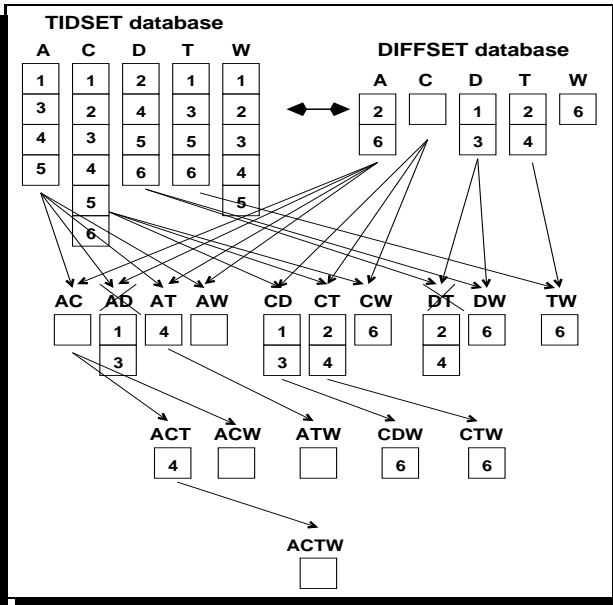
TIDSET database

| A | C | D | T | W |
|---|---|---|---|---|
| 1 | 1 | 2 | 1 | 1 |
| 3 | 2 | 4 | 3 | 2 |
| 4 | 3 | 5 | 5 | 3 |
| 5 | 4 | 6 | 6 | 4 |
|   | 5 |   |   | 5 |
|   | 6 |   |   |   |

DIFFSET database

| A | C | D | T | W |
|---|---|---|---|---|
| 2 |   | 1 | 2 | 6 |
| 6 |   | 3 | 4 |   |

| AC | AD | AT | AW | CD | CT | CW | DT | DW | TW |
|---|---|---|---|---|---|---|---|---|---|
|   | 1 | 4 |   | 1 | 2 | 6 | 2 | 6 | 6 |
|   | 3 |   |   | 3 | 4 |   | 4 |   |   |

| ACT | ACW | ATW | CDW | CTW |
|---|---|---|---|---|
| 4 |   |   | 6 | 6 |

ACTW